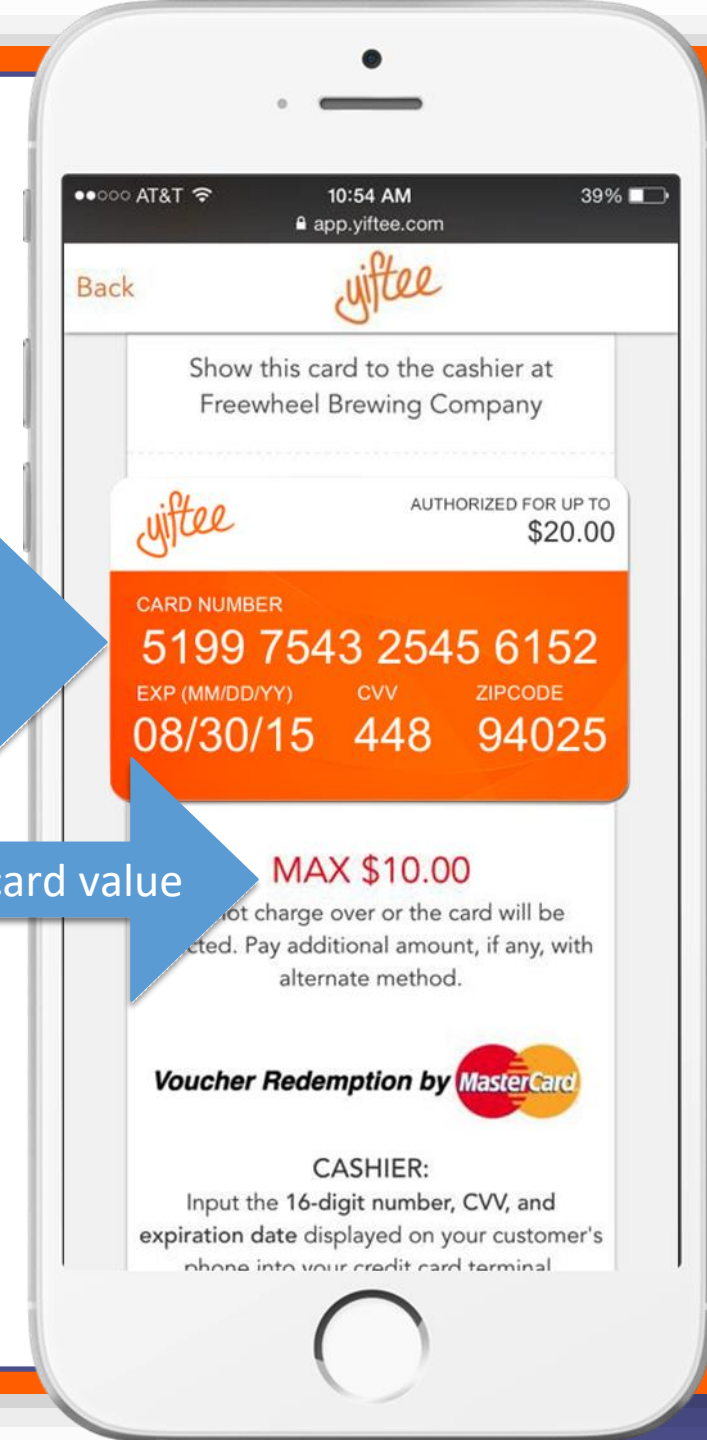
●●○○○ AT&T
10:54 AM
app.yiftee.com
39%

Back
yiftee

Show this card to the cashier at Freewheel Brewing Company

yiftee
AUTHORIZED FOR UP TO
$20.00

CARD NUMBER
5199 7543 2545 6152
EXP (MM/DD/YY) CVV ZIPCODE
08/30/15 448 94025

card value

MAX $10.00
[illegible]ot charge over or the card will be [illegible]cted. Pay additional amount, if any, with alternate method.

Voucher Redemption by MasterCard

CASHIER:
Input the 16-digit number, CVV, and expiration date displayed on your customer's phone into your credit card terminal